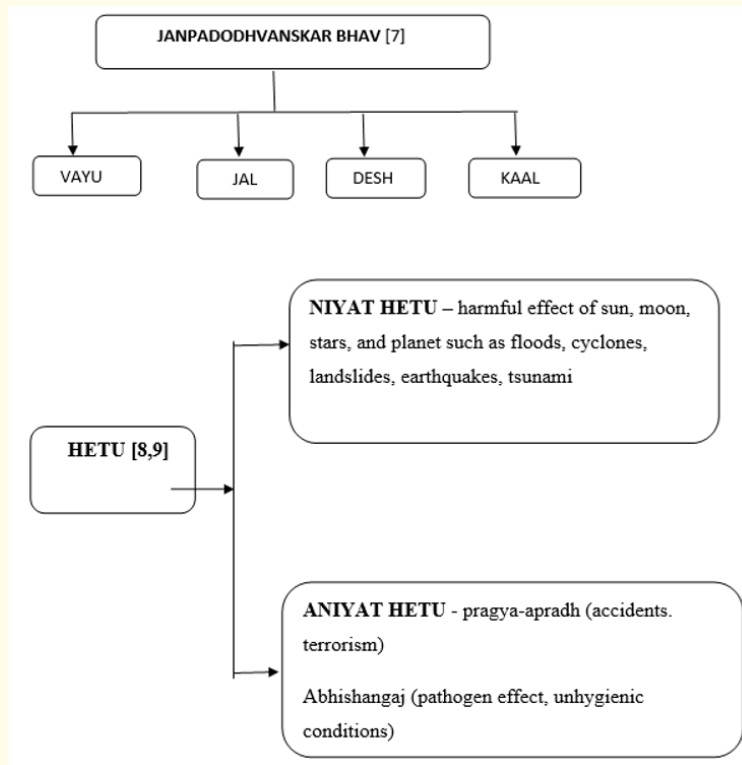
JANPADODHVANSKAR BHAV [7]

VAYU

JAL

DESH

KAAL

NIYAT HETU – harmful effect of sun, moon, stars, and planet such as floods, cyclones, landslides, earthquakes, tsunami

HETU [8,9]

ANIYAT HETU - pragya-apradh (accidents. terrorism)

Abhishangaj (pathogen effect, unhygienic conditions)